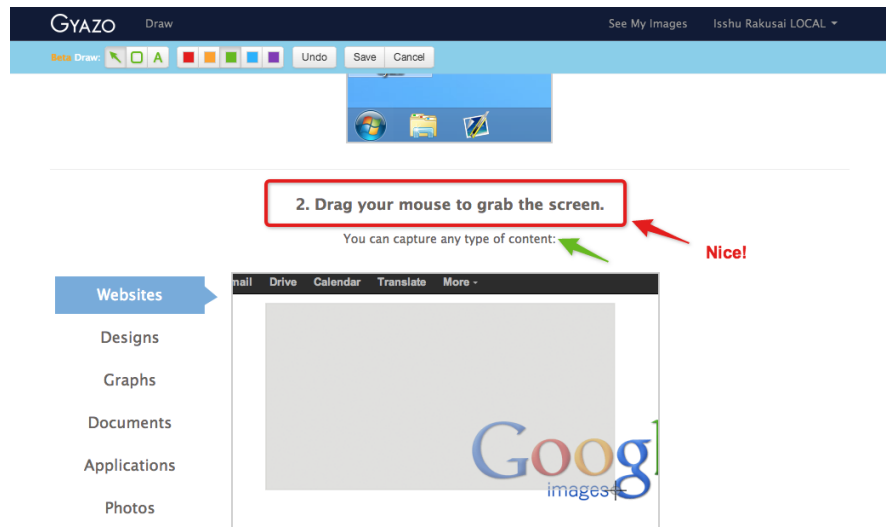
GYAZO Draw

See My Images Isshu Rakusai LOCAL

Beta Draw: A Undo Save Cancel

2. Drag your mouse to grab the screen.

You can capture any type of content:

Nice!

Websites

Designs

Graphs

Documents

Applications

Photos

mail Drive Calendar Translate More

Goog

images